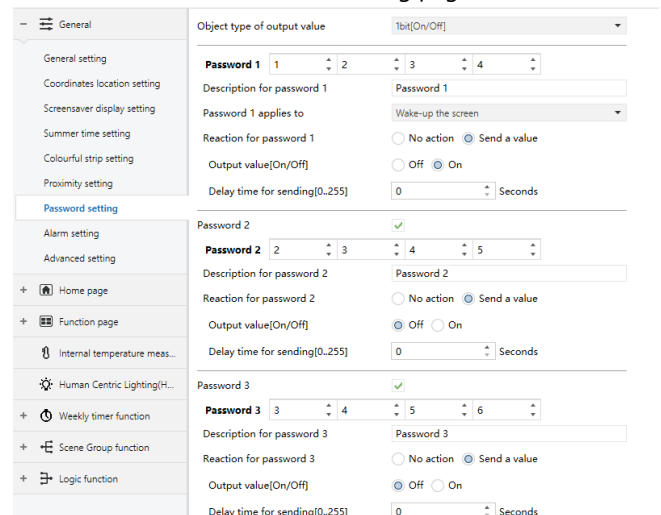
– General

General setting

Coordinates location setting

Screensaver display setting

Summer time setting

Colourful strip setting

Proximity setting

Password setting

Alarm setting

Advanced setting

+ Home page

+ Function page

Internal temperature meas...

Human Centric Lighting(H...

+ Weekly timer function

+ Scene Group function

+ Logic function

Object type of output value | 1bit[On/Off]

Password 1 | 1 | 2 | 3 | 4

Description for password 1 | Password 1

Password 1 applies to | Wake-up the screen

Reaction for password 1 | No action | Send a value

Output value[On/Off] | Off | On

Delay time for sending[0..255] | 0 | Seconds

Password 2 | ✓

Password 2 | 2 | 3 | 4 | 5

Description for password 2 | Password 2

Reaction for password 2 | No action | Send a value

Output value[On/Off] | Off | On

Delay time for sending[0..255] | 0 | Seconds

Password 3 | ✓

Password 3 | 3 | 4 | 5 | 6

Description for password 3 | Password 3

Reaction for password 3 | No action | Send a value

Output value[On/Off] | Off | On

Delay time for sending[0..255] | 0 | Seconds